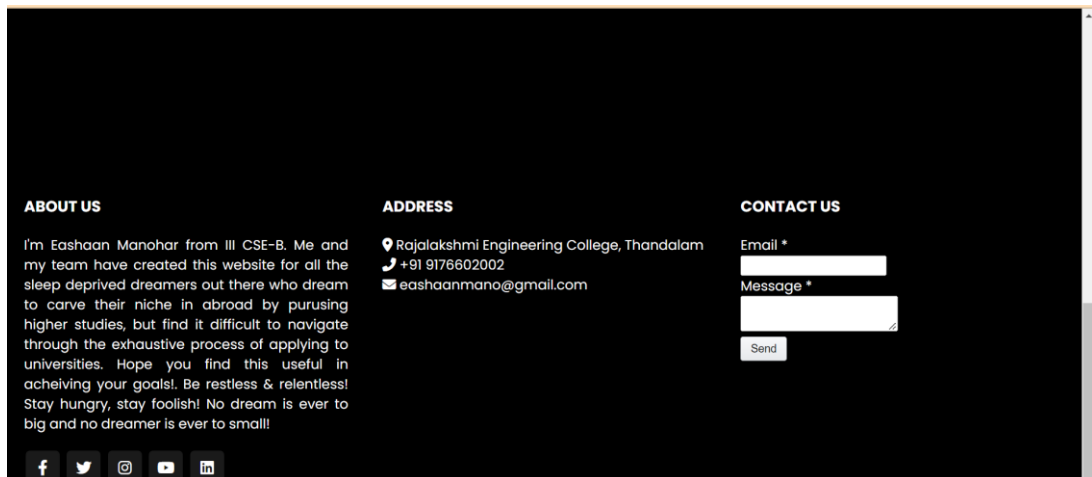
ABOUT US

I'm Eashaan Manohar from III CSE-B. Me and my team have created this website for all the sleep deprived dreamers out there who dream to carve their niche in abroad by purusing higher studies, but find it difficult to navigate through the exhaustive process of applying to universities. Hope you find this useful in acheiving your goals!. Be restless & relentless! Stay hungry, stay foolish! No dream is ever to big and no dreamer is ever to small!

ADDRESS

Rajalakshmi Engineering College, Thandalam
+91 9176602002
eashaanmano@gmail.com

CONTACT US

Email *

Message *

Send